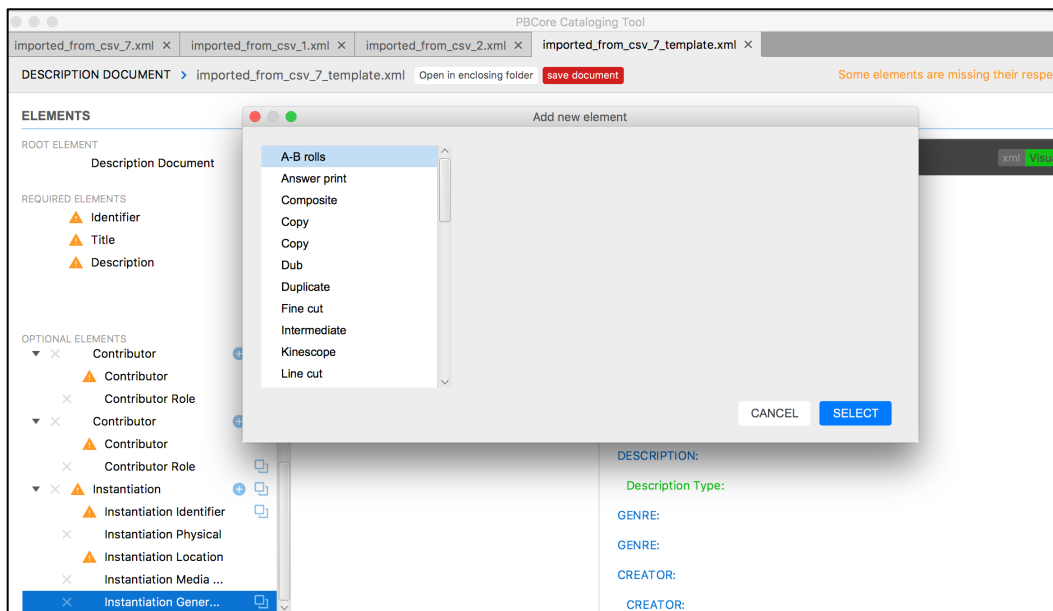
PBCore Cataloging Tool

imported_from_csv_7.xml ✕ imported_from_csv_1.xml ✕ imported_from_csv_2.xml ✕ imported_from_csv_7_template.xml ✕

DESCRIPTION DOCUMENT › imported_from_csv_7_template.xml Open in enclosing folder save document

Some elements are missing their respe

ELEMENTS

ROOT ELEMENT
Description Document

REQUIRED ELEMENTS
Identifier
Title
Description

OPTIONAL ELEMENTS
Contributor
Contributor
Contributor Role
Contributor
Contributor
Contributor Role
Instantiation
Instantiation Identifier
Instantiation Physical
Instantiation Location
Instantiation Media ...
Instantiation Gener...

Add new element

A-B rolls
Answer print
Composite
Copy
Copy
Dub
Duplicate
Fine cut
Intermediate
Kinescope
Line cut

CANCEL SELECT

xml Visu

DESCRIPTION:
Description Type:
GENRE:
GENRE:
CREATOR:
CREATOR: